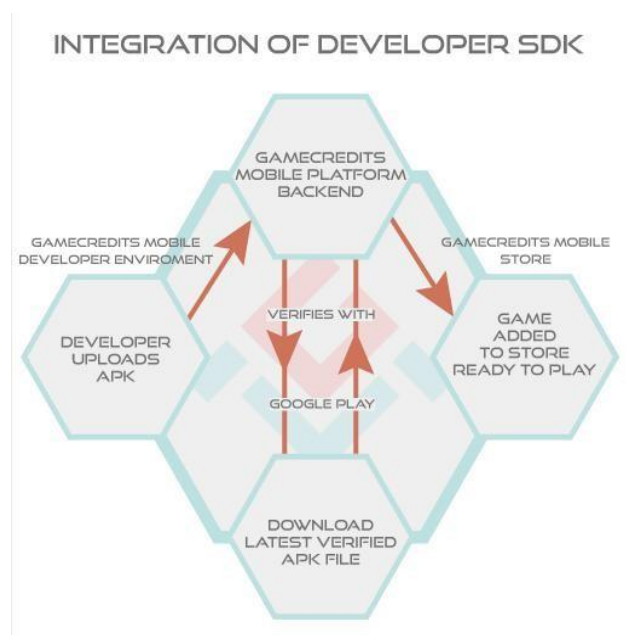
INTEGRATION OF DEVELOPER SDK

GAMECREDITS MOBILE PLATFORM BACKEND

GAMECREDITS MOBILE DEVELOPER ENVIROMENT

GAMECREDITS MOBILE STORE

DEVELOPER UPLOADS APK

VERIFIES WITH

GOOGLE PLAY

GAME ADDED TO STORE READY TO PLAY

DOWNLOAD LATEST VERIFIED APK FILE